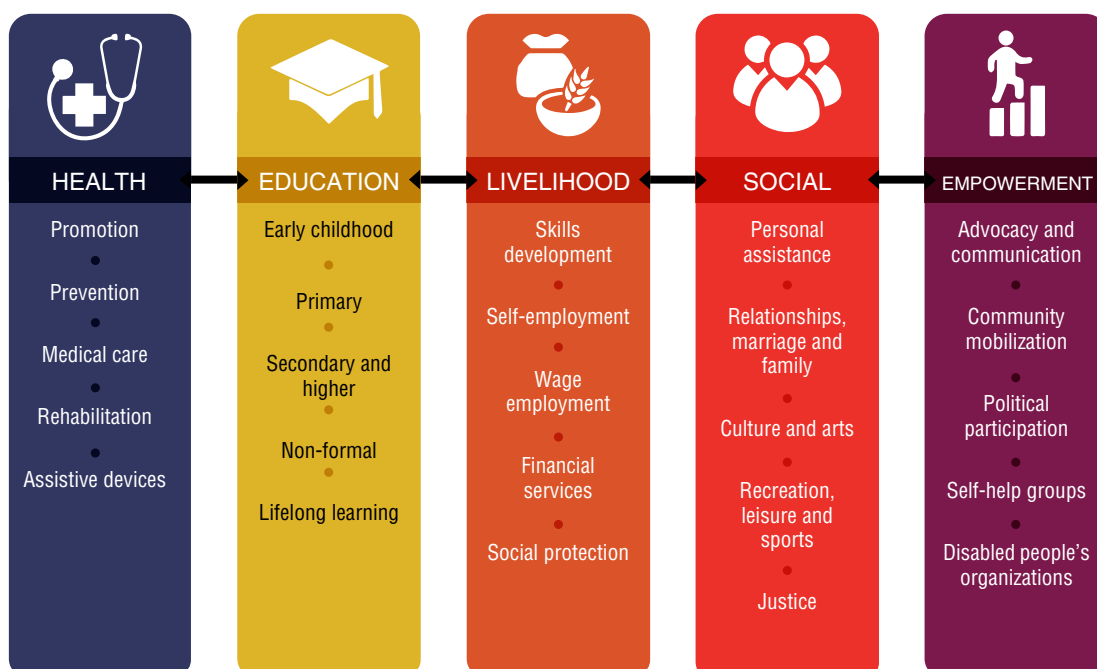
HEALTH

Promotion

Prevention

Medical care

Rehabilitation

Assistive devices

EDUCATION

Early childhood

Primary

Secondary and higher

Non-formal

Lifelong learning

LIVELIHOOD

Skills development

Self-employment

Wage employment

Financial services

Social protection

SOCIAL

Personal assistance

Relationships, marriage and family

Culture and arts

Recreation, leisure and sports

Justice

EMPOWERMENT

Advocacy and communication

Community mobilization

Political participation

Self-help groups

Disabled people's organizations